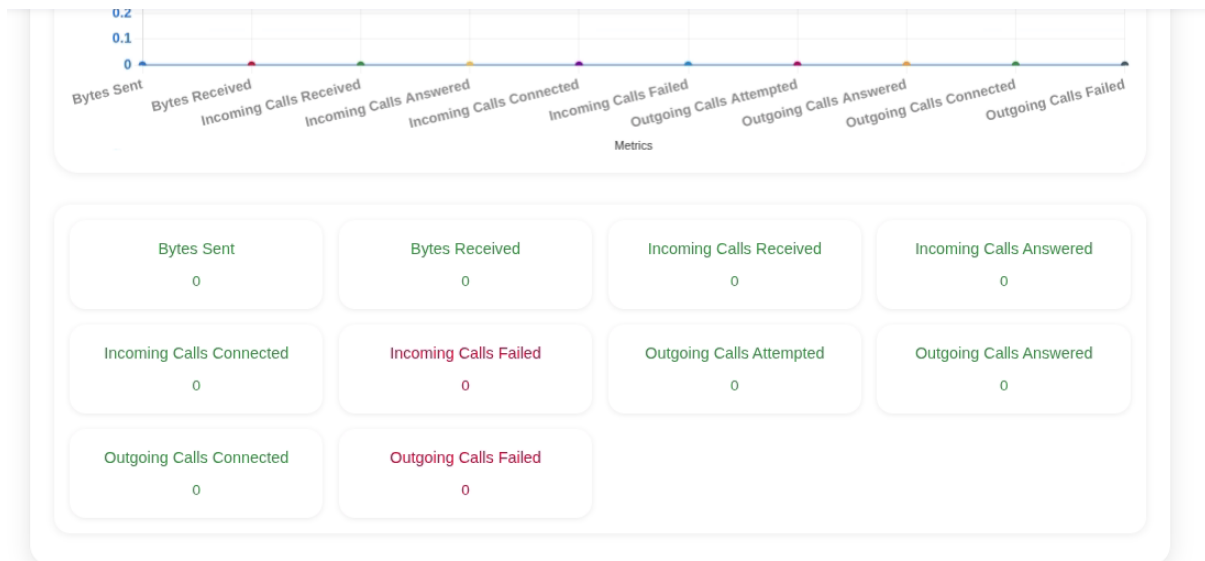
0.2
0.1
0

Bytes Sent
Bytes Received
Incoming Calls Received
Incoming Calls Answered
Incoming Calls Connected
Incoming Calls Failed
Outgoing Calls Attempted
Outgoing Calls Answered
Outgoing Calls Connected
Outgoing Calls Failed

Metrics

Bytes Sent
0

Bytes Received
0

Incoming Calls Received
0

Incoming Calls Answered
0

Incoming Calls Connected
0

Incoming Calls Failed
0

Outgoing Calls Attempted
0

Outgoing Calls Answered
0

Outgoing Calls Connected
0

Outgoing Calls Failed
0